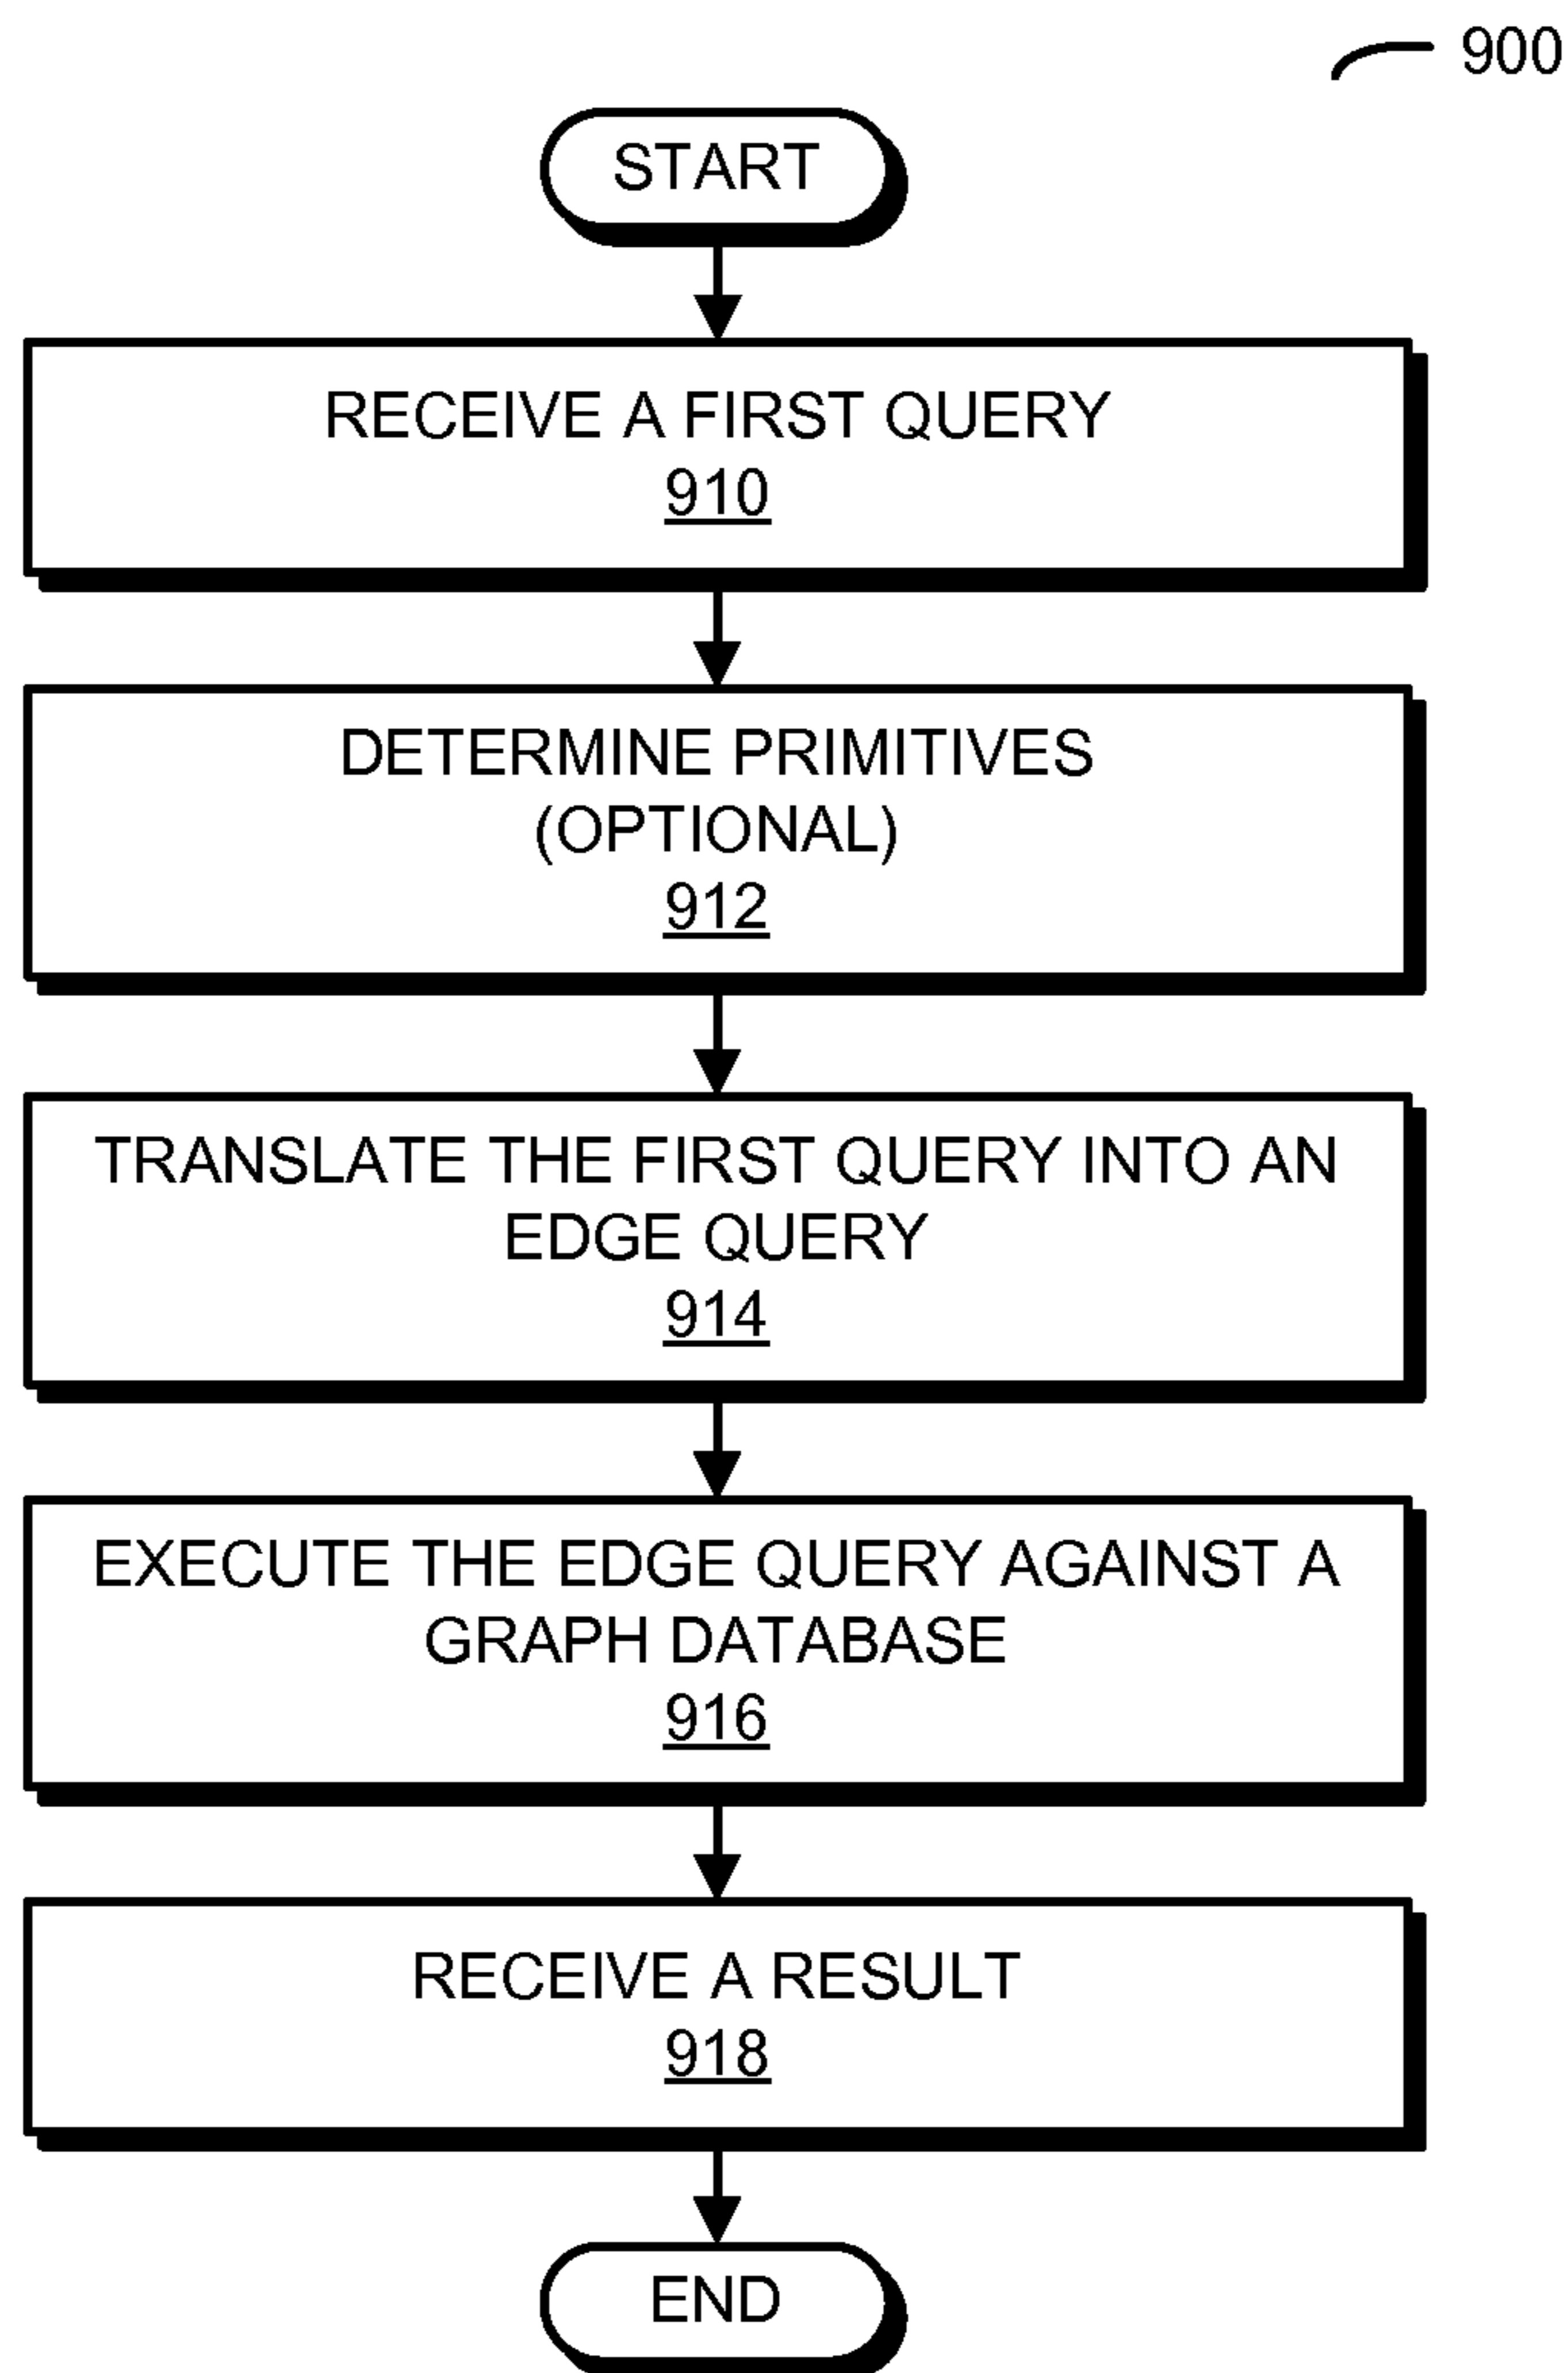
900

START

RECEIVE A FIRST QUERY
910

DETERMINE PRIMITIVES
(OPTIONAL)
912

TRANSLATE THE FIRST QUERY INTO AN EDGE QUERY
914

EXECUTE THE EDGE QUERY AGAINST A GRAPH DATABASE
916

RECEIVE A RESULT
918

END